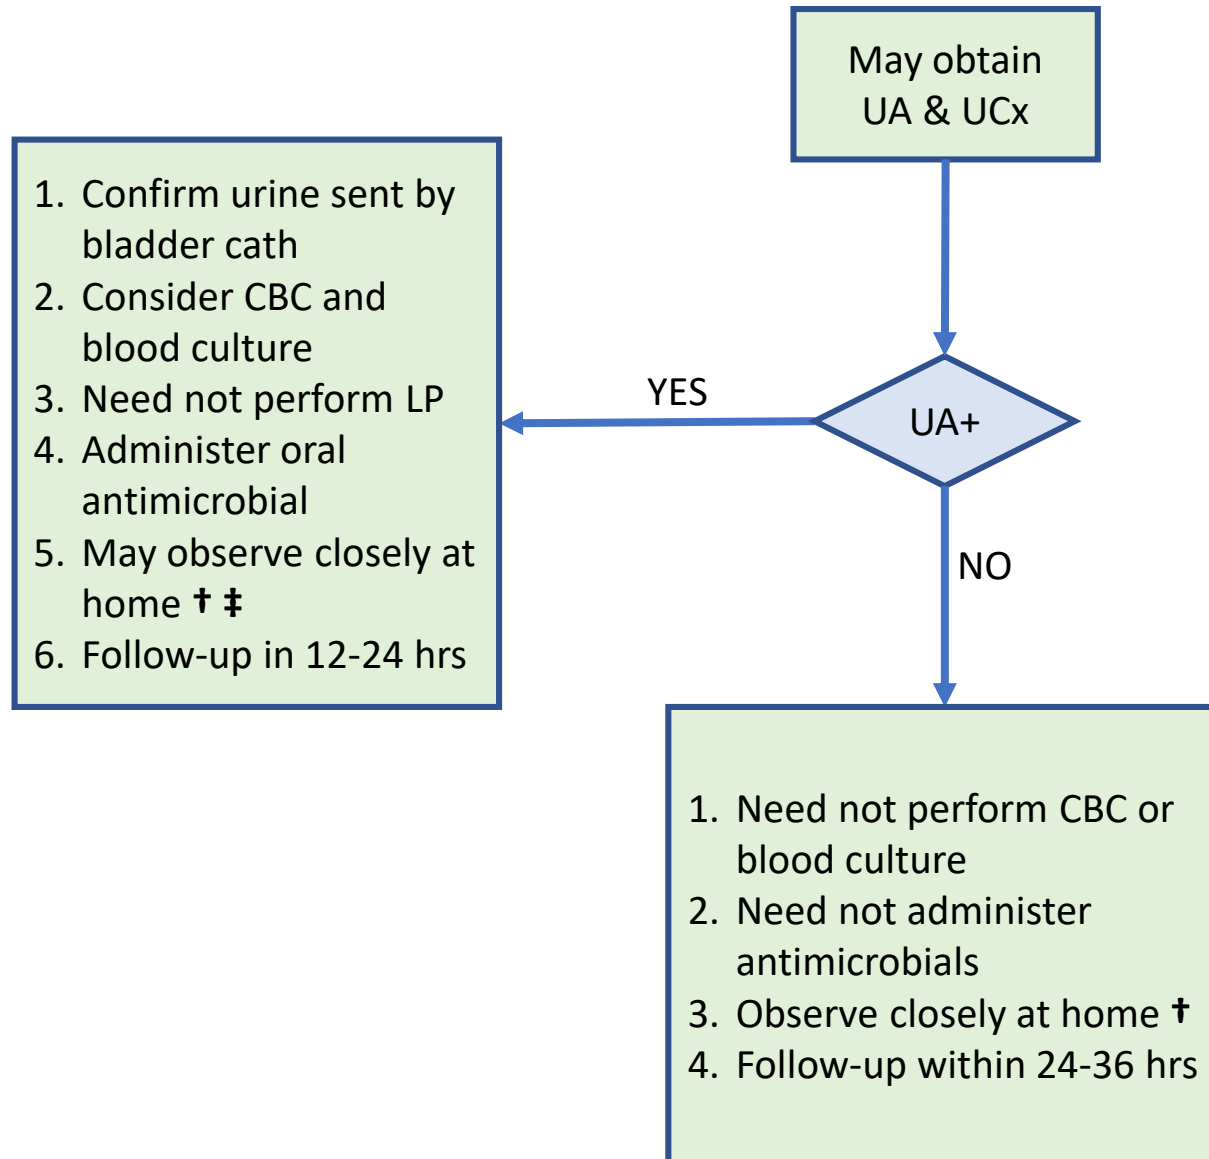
May obtain UA & UCx

UA+

YES

1. Confirm urine sent by bladder cath
2. Consider CBC and blood culture
3. Need not perform LP
4. Administer oral antimicrobial
5. May observe closely at home † ‡
6. Follow-up in 12-24 hrs

NO

1. Need not perform CBC or blood culture
2. Need not administer antimicrobials
3. Observe closely at home †
4. Follow-up within 24-36 hrs